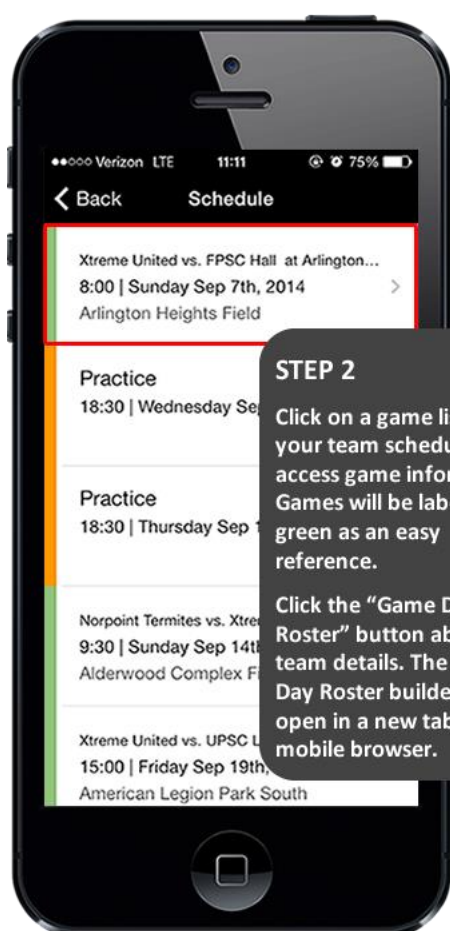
●●○○○ Verizon LTE 11:11 75%

Back Schedule

Xtreme United vs. FPSC Hall at Arlington...
8:00 | Sunday Sep 7th, 2014
Arlington Heights Field

Practice
18:30 | Wednesday Se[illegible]

Practice
18:30 | Thursday Sep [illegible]

Norpoint Termites vs. Xtre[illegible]
9:30 | Sunday Sep 14th
Alderwood Complex F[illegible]

Xtreme United vs. UPSC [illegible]
15:00 | Friday Sep 19th,
American Legion Park South

STEP 2

Click on a game li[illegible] your team schedu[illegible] access game infor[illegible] Games will be lab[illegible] green as an easy reference.

Click the "Game D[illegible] Roster" button ab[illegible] team details. The Day Roster builde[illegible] open in a new tab mobile browser.